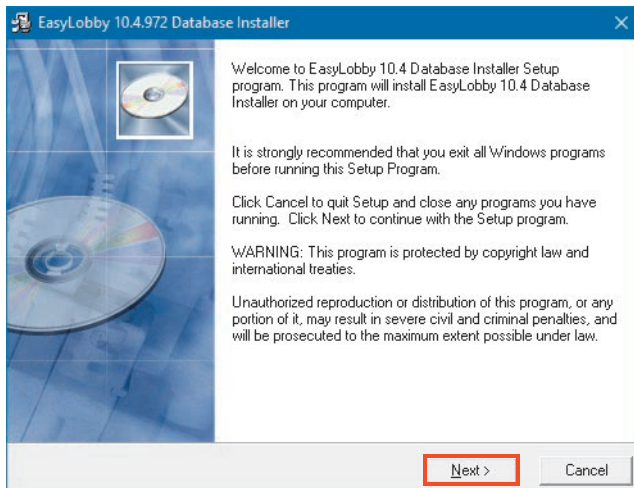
EasyLobby 10.4.972 Database Installer

Welcome to EasyLobby 10.4 Database Installer Setup program. This program will install EasyLobby 10.4 Database Installer on your computer.

It is strongly recommended that you exit all Windows programs before running this Setup Program.

Click Cancel to quit Setup and close any programs you have running. Click Next to continue with the Setup program.

WARNING: This program is protected by copyright law and international treaties.

Unauthorized reproduction or distribution of this program, or any portion of it, may result in severe civil and criminal penalties, and will be prosecuted to the maximum extent possible under law.

Next >

Cancel